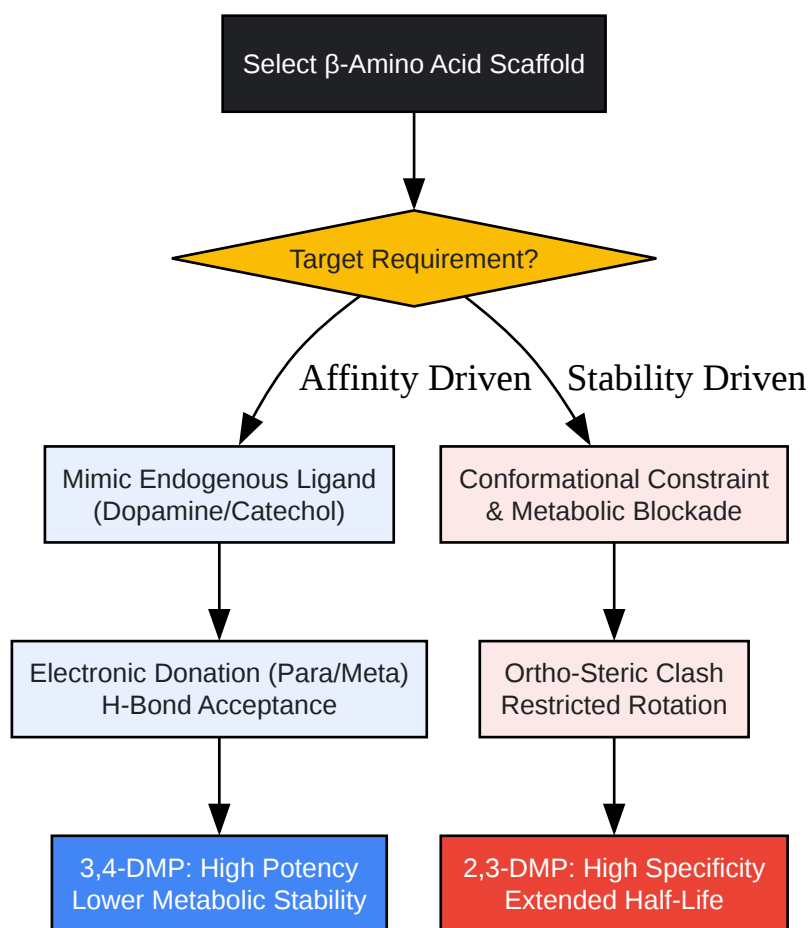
Select β-Amino Acid Scaffold

Target Requirement?

Affinity Driven

Stability Driven

Mimic Endogenous Ligand (Dopamine/Catechol)

Conformational Constraint & Metabolic Blockade

Electronic Donation (Para/Meta) H-Bond Acceptance

Ortho-Steric Clash Restricted Rotation

3,4-DMP: High Potency Lower Metabolic Stability

2,3-DMP: High Specificity Extended Half-Life